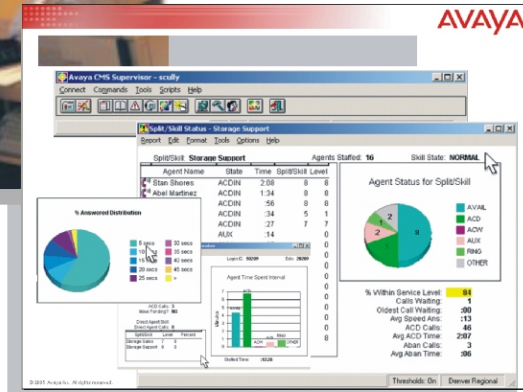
AVAYA

Avaya CMS Supervisor - scully

Connect Commands Tools Scripts Help

Split/Skill Status - Storage Support

Report Edit Format Tools Options Help

Split/Skill: Storage Support Agents Staffed: 16 Skill State: NORMAL

| Agent Name | State | Time | Split/Skill | Level |
|---|---|---|---|---|
| Stan Shores | ACDIN | 2:08 | 8 | 8 |
| Abel Martinez | ACDIN | 1:34 | 0 | 8 |
| | ACDIN | :56 | 8 | 8 |
| | ACDIN | :34 | 5 | 1 |
| | ACDIN | :27 | 7 | 7 |
| | AUX | :14 | | 0 |

Agent Status for Split/Skill

AVAIL
ACD
ACW
AUX
RING
OTHER

9
2
2

% Answered Distribution

0 secs
5 secs
10 secs
15 secs
20 secs
25 secs
30 secs
35 secs
40 secs
45 secs
>

Agent Time Spent Interval

ACD Calls: 0
Staffed Time:

| % Within Service Level: | 84 |
|---|---|
| Calls Waiting: | 1 |
| Oldest Call Waiting: | :00 |
| Avg Speed Ans: | :13 |
| ACD Calls: | 46 |
| Avg ACD Time: | 2:07 |
| Aban Calls: | 3 |
| Avg Aban Time: | :06 |

Thresholds: On Denver Regional

© 2001 Avaya Inc. All rights reserved.